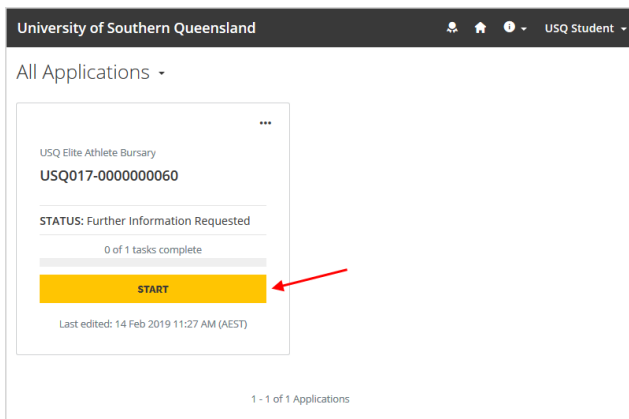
University of Southern Queensland

USQ Student

All Applications

...

USQ Elite Athlete Bursary

USQ017-0000000060

STATUS: Further Information Requested

0 of 1 tasks complete

START

Last edited: 14 Feb 2019 11:27 AM (AEST)

1 - 1 of 1 Applications